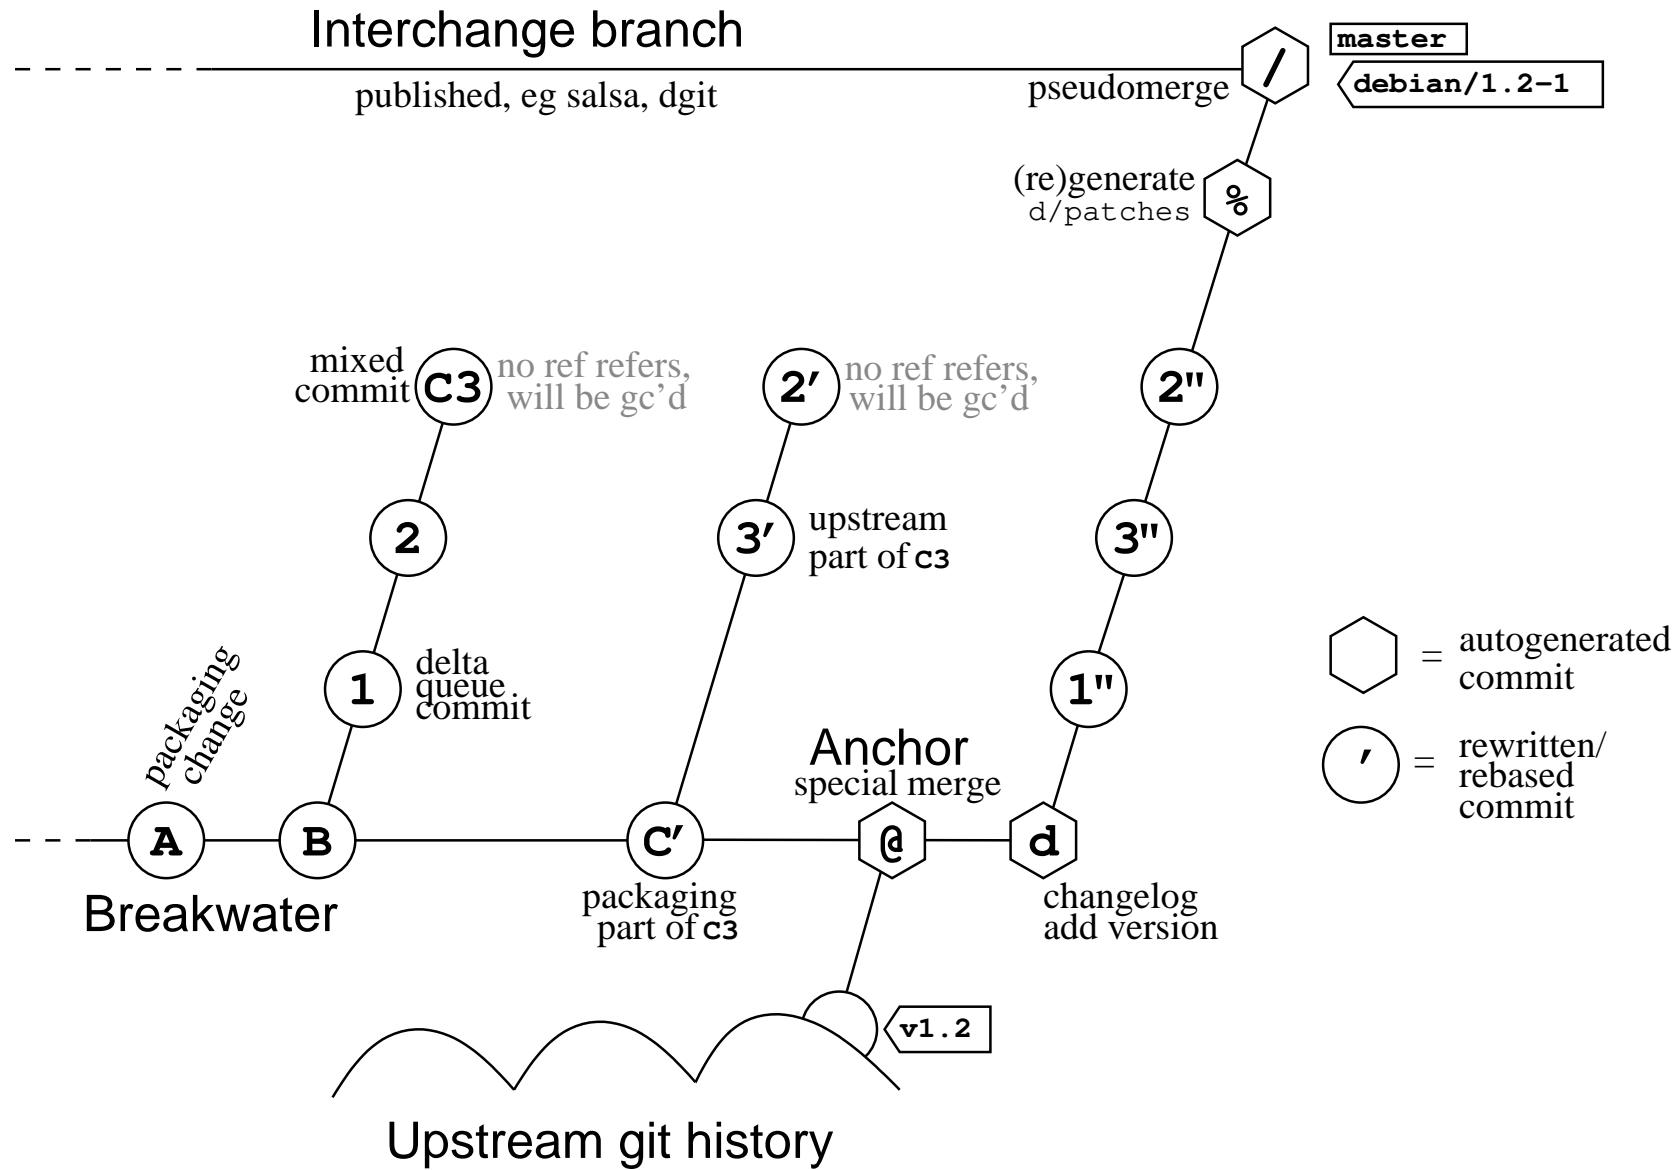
Interchange branch

published, eg salsa, dgit

pseudomerge

/

master

debian/1.2-1

(re)generate d/patches

%

mixed commit

C3

no ref refers, will be gc'd

2′

no ref refers, will be gc'd

2"

2

3′

upstream part of c3

3"

1

delta queue commit

1"

packaging change

= autogenerated commit

Anchor special merge

′ = rewritten/ rebased commit

A

B

C′

@

d

Breakwater

packaging part of c3

changelog add version

v1.2

Upstream git history